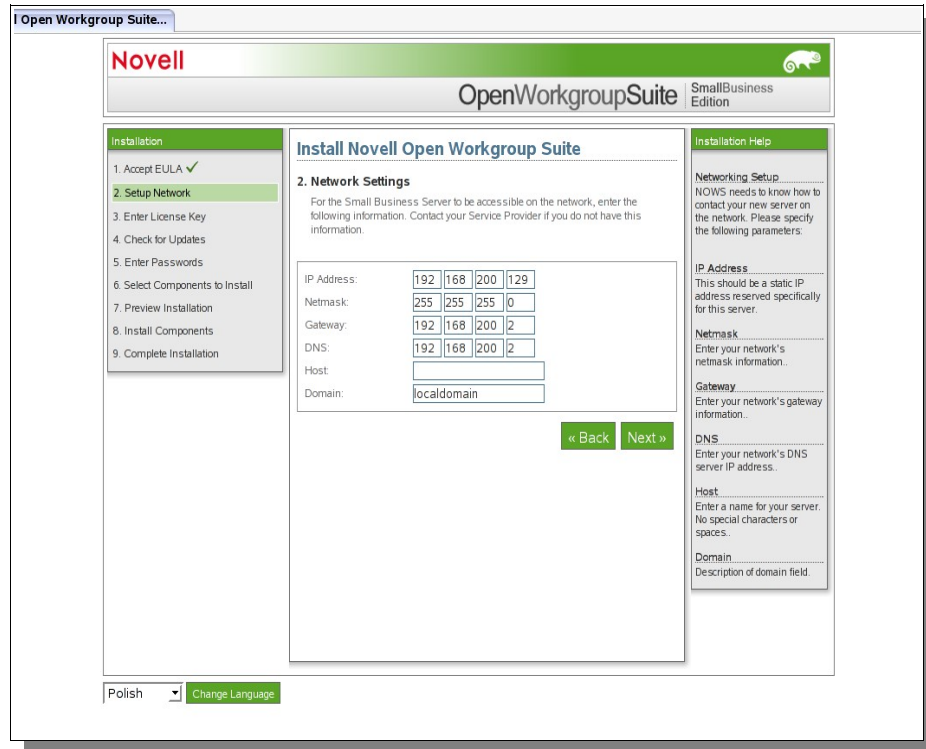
l Open Workgroup Suite...

Novell

OpenWorkgroupSuite SmallBusiness Edition

Installation

1. Accept EULA ✓
2. Setup Network
3. Enter License Key
4. Check for Updates
5. Enter Passwords
6. Select Components to Install
7. Preview Installation
8. Install Components
9. Complete Installation

Install Novell Open Workgroup Suite

2. Network Settings

For the Small Business Server to be accessible on the network, enter the following information. Contact your Service Provider if you do not have this information.

| | |
|---|---|
| IP Address: | 192 168 200 129 |
| Netmask: | 255 255 255 0 |
| Gateway: | 192 168 200 2 |
| DNS: | 192 168 200 2 |
| Host: | |
| Domain: | localdomain |

« Back Next »

Installation Help

Networking Setup
NOWS needs to know how to contact your new server on the network. Please specify the following parameters:

IP Address
This should be a static IP address reserved specifically for this server.

Netmask
Enter your network's netmask information..

Gateway
Enter your network's gateway information..

DNS
Enter your network's DNS server IP address..

Host
Enter a name for your server. No special characters or spaces..

Domain
Description of domain field.

Polish

Change Language